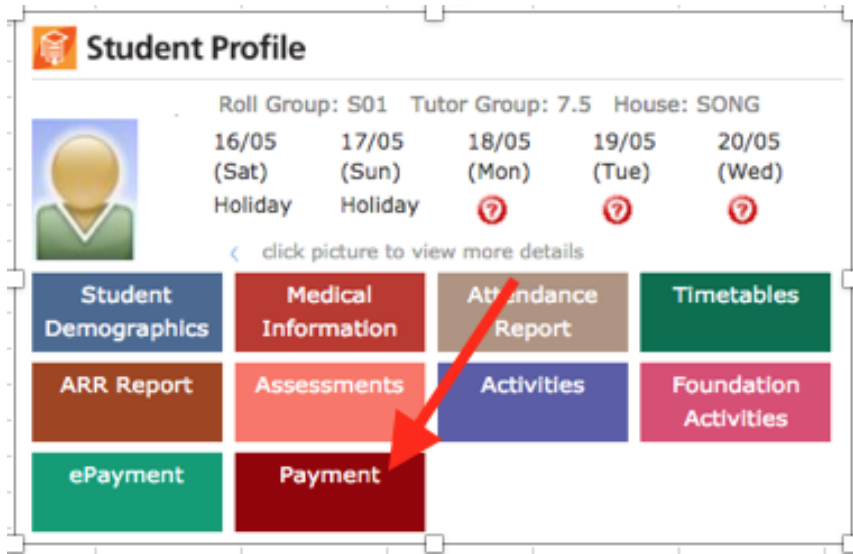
Student Profile

Roll Group: S01 Tutor Group: 7.5 House: SONG

| 16/05 (Sat) | 17/05 (Sun) | 18/05 (Mon) | 19/05 (Tue) | 20/05 (Wed) |
|---|---|---|---|---|
| Holiday | Holiday | ? | ? | ? |

‹ click picture to view more details

Student Demographics
Medical Information
Attendance Report
Timetables
ARR Report
Assessments
Activities
Foundation Activities
ePayment
Payment